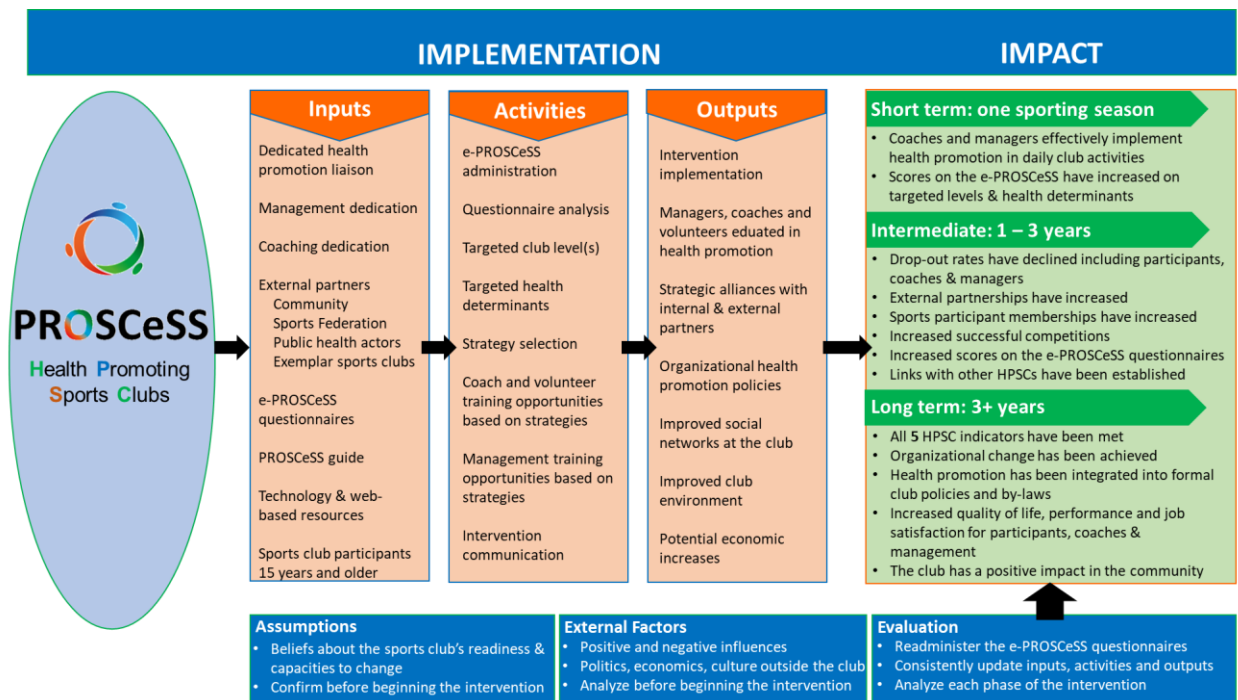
IMPLEMENTATION

IMPACT

PROSCeSS
Health Promoting
Sports Clubs

Inputs

Dedicated health promotion liaison

Management dedication

Coaching dedication

External partners
Community
Sports Federation
Public health actors
Exemplar sports clubs

e-PROSCeSS questionnaires

PROSCeSS guide

Technology & web-based resources

Sports club participants 15 years and older

Activities

e-PROSCeSS administration

Questionnaire analysis

Targeted club level(s)

Targeted health determinants

Strategy selection

Coach and volunteer training opportunities based on strategies

Management training opportunities based on strategies

Intervention communication

Outputs

Intervention implementation

Managers, coaches and volunteers eduated in health promotion

Strategic alliances with internal & external partners

Organizational health promotion policies

Improved social networks at the club

Improved club environment

Potential economic increases

Short term: one sporting season
• Coaches and managers effectively implement health promotion in daily club activities
• Scores on the e-PROSCeSS have increased on targeted levels & health determinants

Intermediate: 1 – 3 years
• Drop-out rates have declined including participants, coaches & managers
• External partnerships have increased
• Sports participant memberships have increased
• Increased successful competitions
• Increased scores on the e-PROSCeSS questionnaires
• Links with other HPSCs have been established

Long term: 3+ years
• All 5 HPSC indicators have been met
• Organizational change has been achieved
• Health promotion has been integrated into formal club policies and by-laws
• Increased quality of life, performance and job satisfaction for participants, coaches & management
• The club has a positive impact in the community

Assumptions
• Beliefs about the sports club's readiness & capacities to change
• Confirm before beginning the intervention

External Factors
• Positive and negative influences
• Politics, economics, culture outside the club
• Analyze before beginning the intervention

Evaluation
• Readminister the e-PROSCeSS questionnaires
• Consistently update inputs, activities and outputs
• Analyze each phase of the intervention